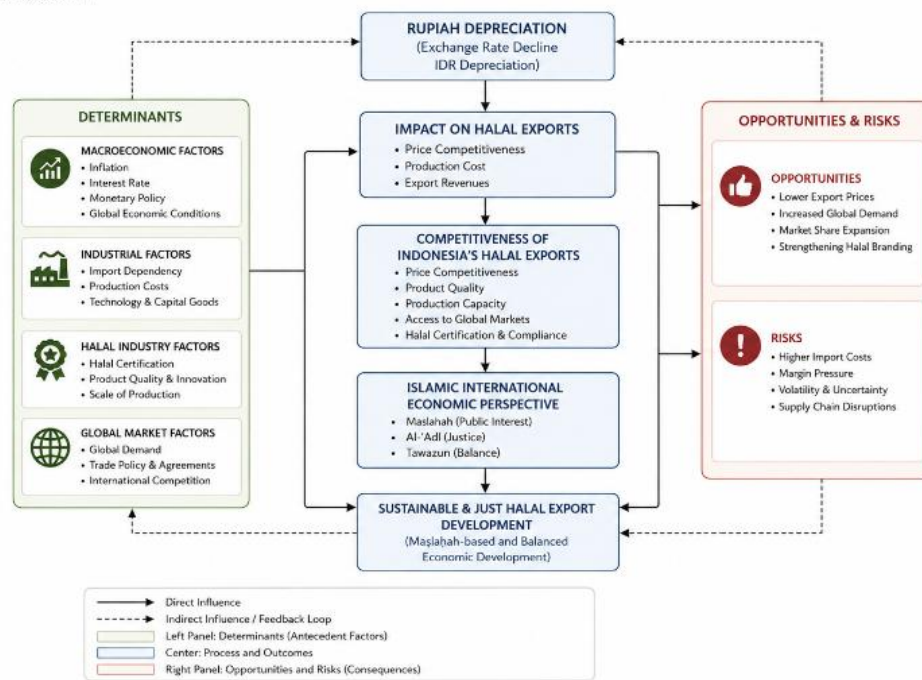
RUPIAH DEPRECIATION
(Exchange Rate Decline
IDR Depreciation)

DETERMINANTS

MACROECONOMIC FACTORS
• Inflation
• Interest Rate
• Monetary Policy
• Global Economic Conditions

INDUSTRIAL FACTORS
• Import Dependency
• Production Costs
• Technology & Capital Goods

HALAL INDUSTRY FACTORS
• Halal Certification
• Product Quality & Innovation
• Scale of Production

GLOBAL MARKET FACTORS
• Global Demand
• Trade Policy & Agreements
• International Competition

IMPACT ON HALAL EXPORTS
• Price Competitiveness
• Production Cost
• Export Revenues

COMPETITIVENESS OF INDONESIA'S HALAL EXPORTS
• Price Competitiveness
• Product Quality
• Production Capacity
• Access to Global Markets
• Halal Certification & Compliance

ISLAMIC INTERNATIONAL ECONOMIC PERSPECTIVE
• Maslahah (Public Interest)
• Al-'Adl (Justice)
• Tawazun (Balance)

SUSTAINABLE & JUST HALAL EXPORT DEVELOPMENT
(Maṣlaḥah-based and Balanced Economic Development)

OPPORTUNITIES & RISKS

OPPORTUNITIES
• Lower Export Prices
• Increased Global Demand
• Market Share Expansion
• Strengthening Halal Branding

RISKS
• Higher Import Costs
• Margin Pressure
• Volatility & Uncertainty
• Supply Chain Disruptions

Direct Influence
Indirect Influence / Feedback Loop
Left Panel: Determinants (Antecedent Factors)
Center: Process and Outcomes
Right Panel: Opportunities and Risks (Consequences)